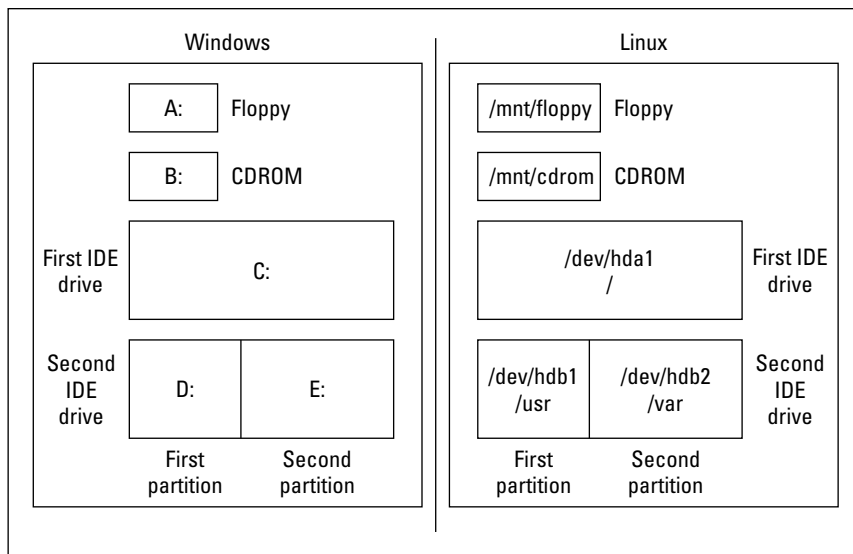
Windows

A: Floppy

B: CDROM

First IDE drive

C:

Second IDE drive

D:

E:

First partition

Second partition

Linux

/mnt/floppy Floppy

/mnt/cdrom CDROM

/dev/hda1
/

First IDE drive

/dev/hdb1
/usr

/dev/hdb2
/var

Second IDE drive

First partition

Second partition